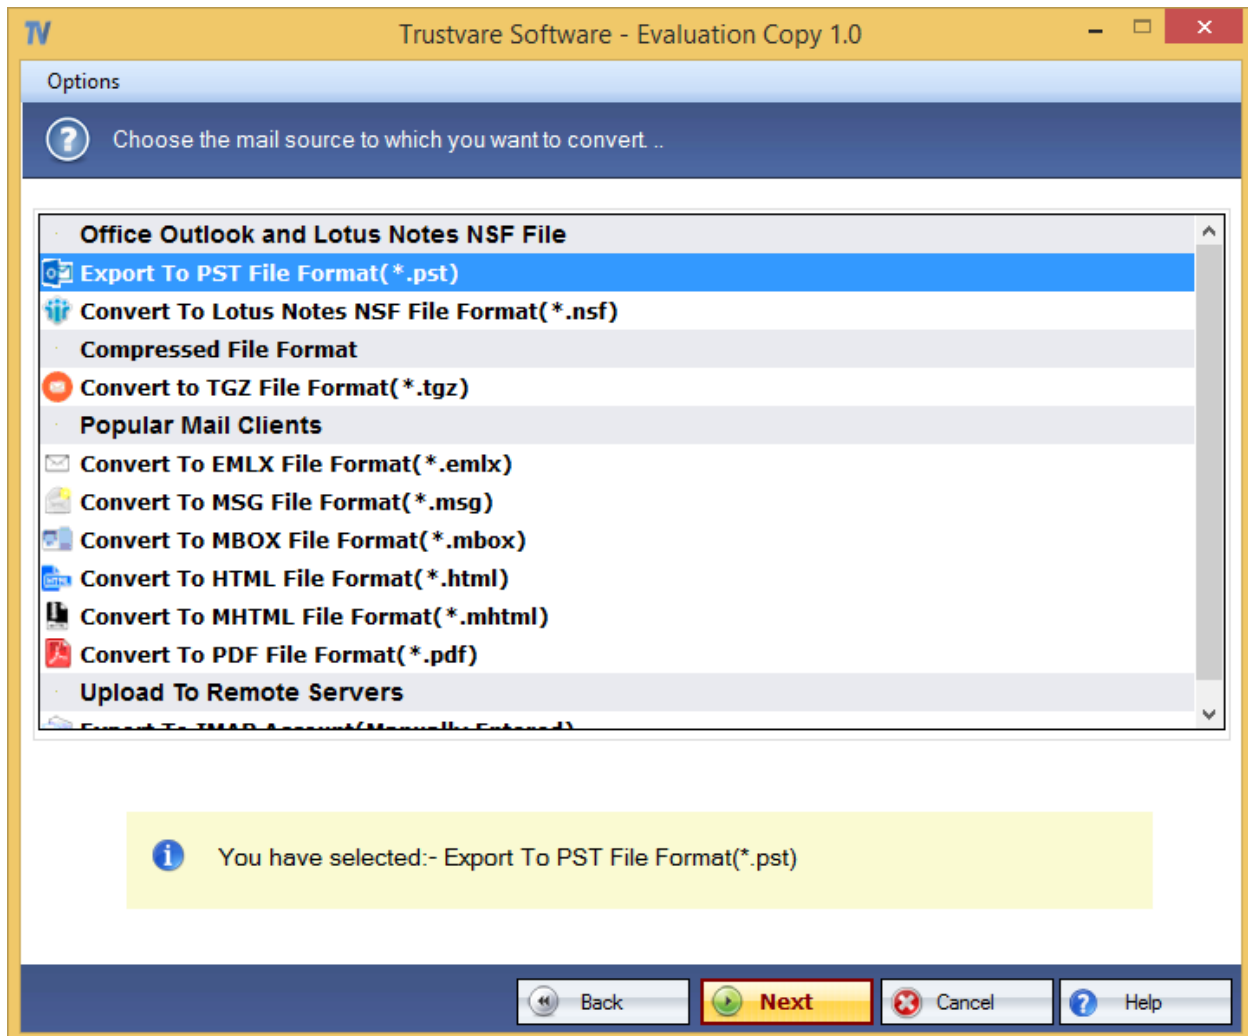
TV

Trustvare Software - Evaluation Copy 1.0

Options

Choose the mail source to which you want to convert ..

Office Outlook and Lotus Notes NSF File

Export To PST File Format(*.pst)

Convert To Lotus Notes NSF File Format(*.nsf)

Compressed File Format

Convert to TGZ File Format(*.tgz)

Popular Mail Clients

Convert To EMLX File Format(*.emlx)

Convert To MSG File Format(*.msg)

Convert To MBOX File Format(*.mbox)

Convert To HTML File Format(*.html)

Convert To MHTML File Format(*.mhtml)

Convert To PDF File Format(*.pdf)

Upload To Remote Servers

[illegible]

You have selected:- Export To PST File Format(*.pst)

Back

Next

Cancel

Help